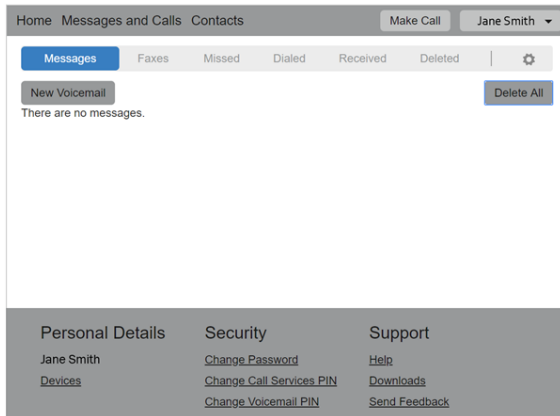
Home Messages and Calls Contacts

Make Call

Jane Smith

Messages Faxes Missed Dialed Received Deleted

New Voicemail

Delete All

There are no messages.

Personal Details

Jane Smith

Devices

Security

Change Password

Change Call Services PIN

Change Voicemail PIN

Support

Help

Downloads

Send Feedback